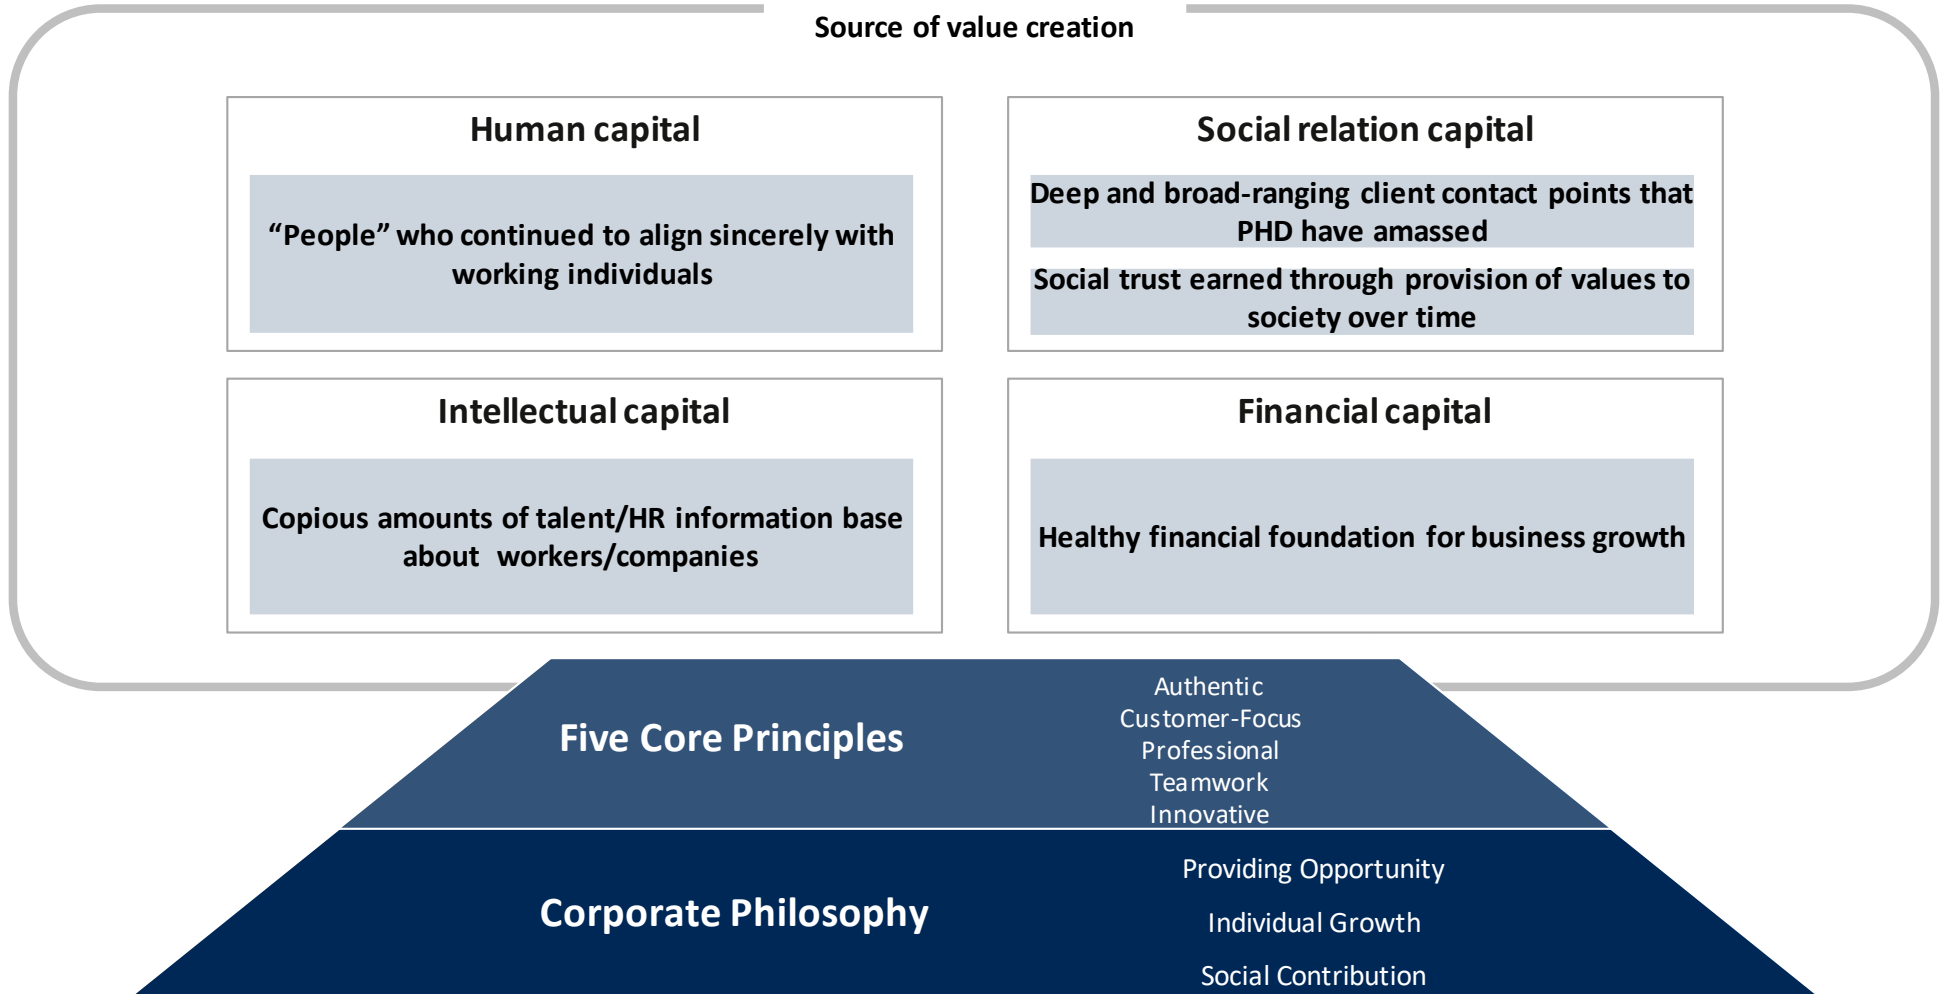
Source of value creation

Human capital

“People” who continued to align sincerely with working individuals

Social relation capital

Deep and broad-ranging client contact points that PHD have amassed

Social trust earned through provision of values to society over time

Intellectual capital

Copious amounts of talent/HR information base about workers/companies

Financial capital

Healthy financial foundation for business growth

Five Core Principles

Authentic
Customer-Focus
Professional
Teamwork
Innovative

Corporate Philosophy

Providing Opportunity

Individual Growth

Social Contribution